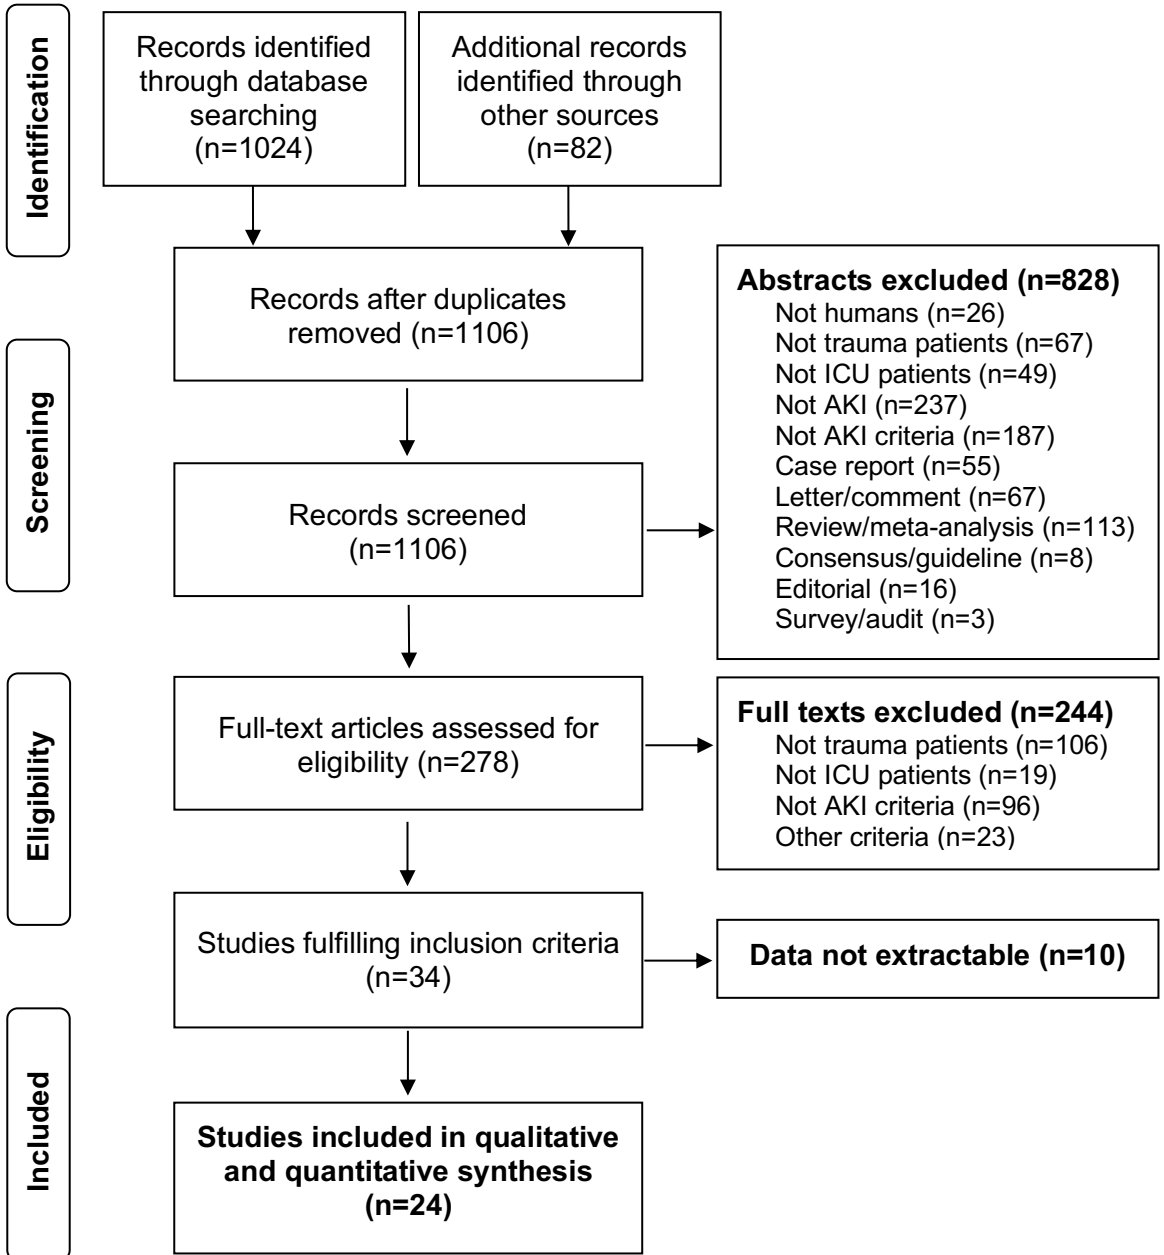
Identification

Records identified through database searching (n=1024)

Additional records identified through other sources (n=82)

Records after duplicates removed (n=1106)

Abstracts excluded (n=828)
Not humans (n=26)
Not trauma patients (n=67)
Not ICU patients (n=49)
Not AKI (n=237)
Not AKI criteria (n=187)
Case report (n=55)
Letter/comment (n=67)
Review/meta-analysis (n=113)
Consensus/guideline (n=8)
Editorial (n=16)
Survey/audit (n=3)

Screening

Records screened (n=1106)

Eligibility

Full-text articles assessed for eligibility (n=278)

Full texts excluded (n=244)
Not trauma patients (n=106)
Not ICU patients (n=19)
Not AKI criteria (n=96)
Other criteria (n=23)

Studies fulfilling inclusion criteria (n=34)

Data not extractable (n=10)

Included

Studies included in qualitative and quantitative synthesis (n=24)